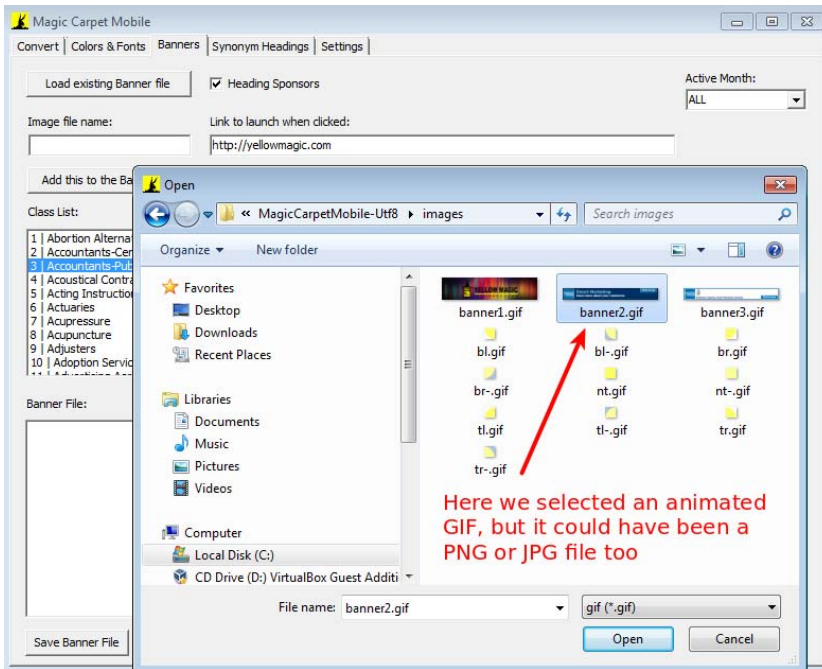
Magic Carpet Mobile

Convert | Colors & Fonts | Banners | Synonym Headings | Settings

Load existing Banner file

Heading Sponsors

Active Month:

ALL

Image file name:

Link to launch when clicked:

http://yellowmagic.com

Add this to the Ba

Class List:

1 | Abortion Alterna
2 | Accountants-Cer
3 | Accountants-Pub
4 | Acoustical Contra
5 | Acting Instructio
6 | Actuaries
7 | Acupressure
8 | Acupuncture
9 | Adjusters
10 | Adoption Servic

Banner File:

Save Banner File

Open

« MagicCarpetMobile-Utf8 ▸ images

Search images

Organize ▾ New folder

Favorites
Desktop
Downloads
Recent Places

Libraries
Documents
Music
Pictures
Videos

Computer
Local Disk (C:)
CD Drive (D:) VirtualBox Guest Additi

banner1.gif
banner2.gif
banner3.gif
bl.gif
bl-.gif
br.gif
br-.gif
nt.gif
nt-.gif
tl.gif
tl-.gif
tr.gif
tr-.gif

Here we selected an animated GIF, but it could have been a PNG or JPG file too

File name: banner2.gif

gif (*.gif)

Open

Cancel